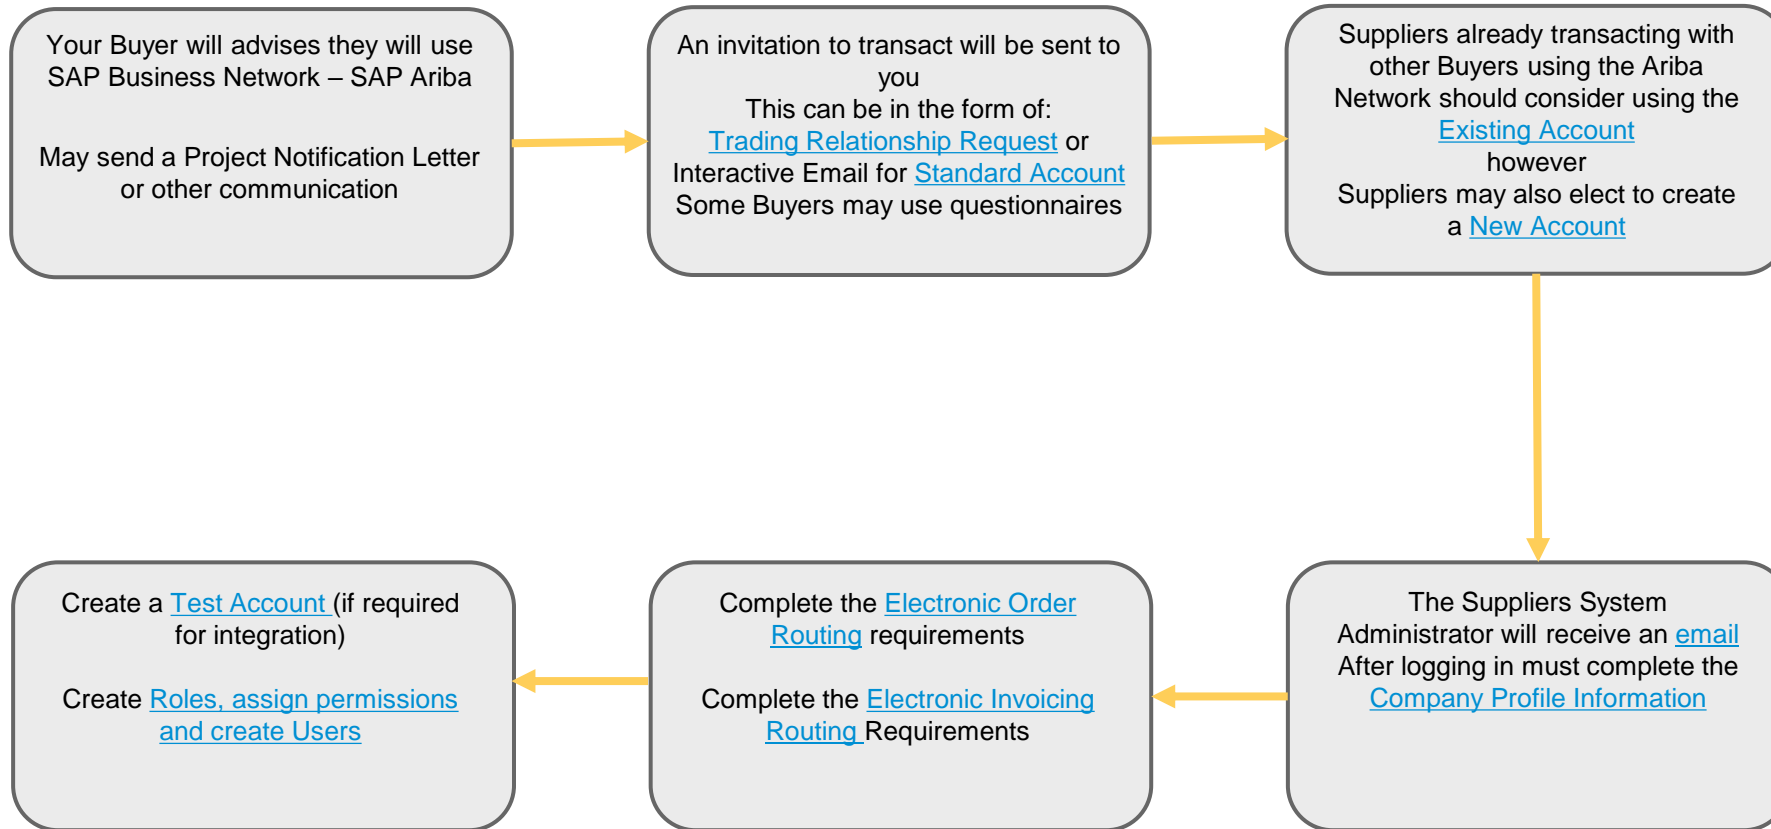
Your Buyer will advises they will use SAP Business Network – SAP Ariba

May send a Project Notification Letter or other communication

An invitation to transact will be sent to you
This can be in the form of:
Trading Relationship Request or Interactive Email for Standard Account
Some Buyers may use questionnaires

Suppliers already transacting with other Buyers using the Ariba Network should consider using the Existing Account
however
Suppliers may also elect to create a New Account

The Suppliers System Administrator will receive an email
After logging in must complete the Company Profile Information

Complete the Electronic Order Routing requirements

Complete the Electronic Invoicing Routing Requirements

Create a Test Account (if required for integration)

Create Roles, assign permissions and create Users